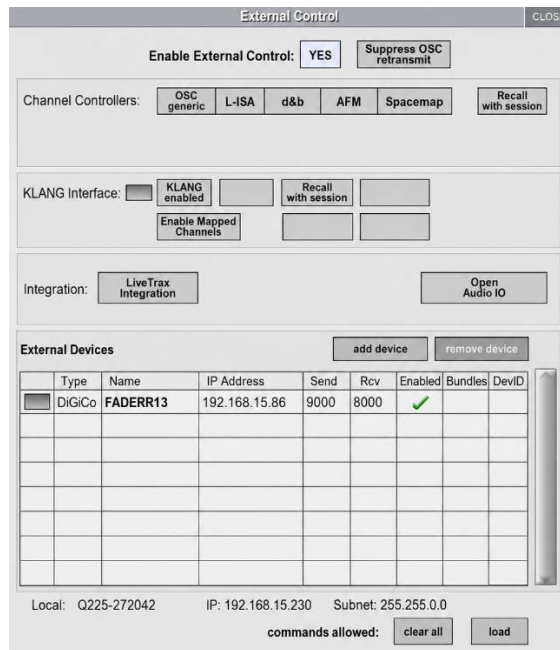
External Control

CLOS

Enable External Control: YES

Suppress OSC retransmit

Channel Controllers: OSC generic L-ISA d&b AFM Spacemap

Recall with session

KLANG Interface: KLANG enabled Recall with session

Enable Mapped Channels

Integration: LiveTrax Integration

Open Audio IO

External Devices

add device

remove device

| | Type | Name | IP Address | Send | Rcv | Enabled | Bundles | DevID |
|---|---|---|---|---|---|---|---|---|
| | DiGiCo | FADERR13 | 192.168.15.86 | 9000 | 8000 | ✓ | | |
| | | | | | | | | |
| | | | | | | | | |
| | | | | | | | | |
| | | | | | | | | |
| | | | | | | | | |
| | | | | | | | | |
| | | | | | | | | |

Local: Q225-272042 IP: 192.168.15.230 Subnet: 255.255.0.0

commands allowed: clear all load